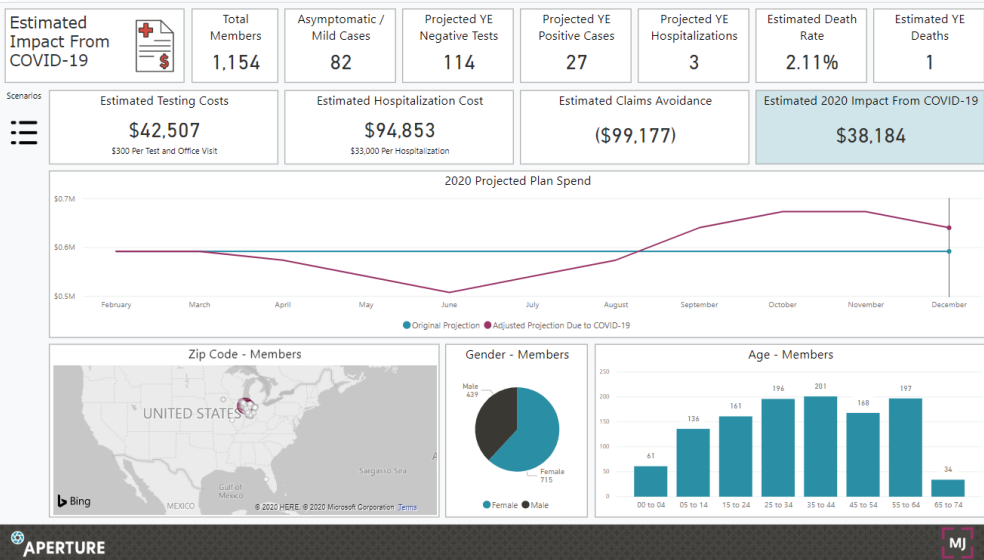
Estimated Impact From COVID-19

Total Members
1,154

Asymptomatic / Mild Cases
82

Projected YE Negative Tests
114

Projected YE Positive Cases
27

Projected YE Hospitalizations
3

Estimated Death Rate
2.11%

Estimated YE Deaths
1

Scenarios

Estimated Testing Costs
$42,507
$300 Per Test and Office Visit

Estimated Hospitalization Cost
$94,853
$33,000 Per Hospitalization

Estimated Claims Avoidance
($99,177)

Estimated 2020 Impact From COVID-19
$38,184

2020 Projected Plan Spend
$0.7M
$0.6M
$0.5M
February March April May June July August September October November December
Original Projection Adjusted Projection Due to COVID-19

Zip Code - Members
UNITED STATES
Sargasso Sea
Gulf of Mexico
MEXICO
Bing
© 2020 HERE, © 2020 Microsoft Corporation Terms

Gender - Members
Male 439
Female 715
Female Male

Age - Members
250
200
150
100
50
0

| 00 to 04 | 05 to 14 | 15 to 24 | 25 to 34 | 35 to 44 | 45 to 54 | 55 to 64 | 65 to 74 |
|---|---|---|---|---|---|---|---|
| 61 | 136 | 161 | 196 | 201 | 168 | 197 | 34 |

APERTURE
MJ